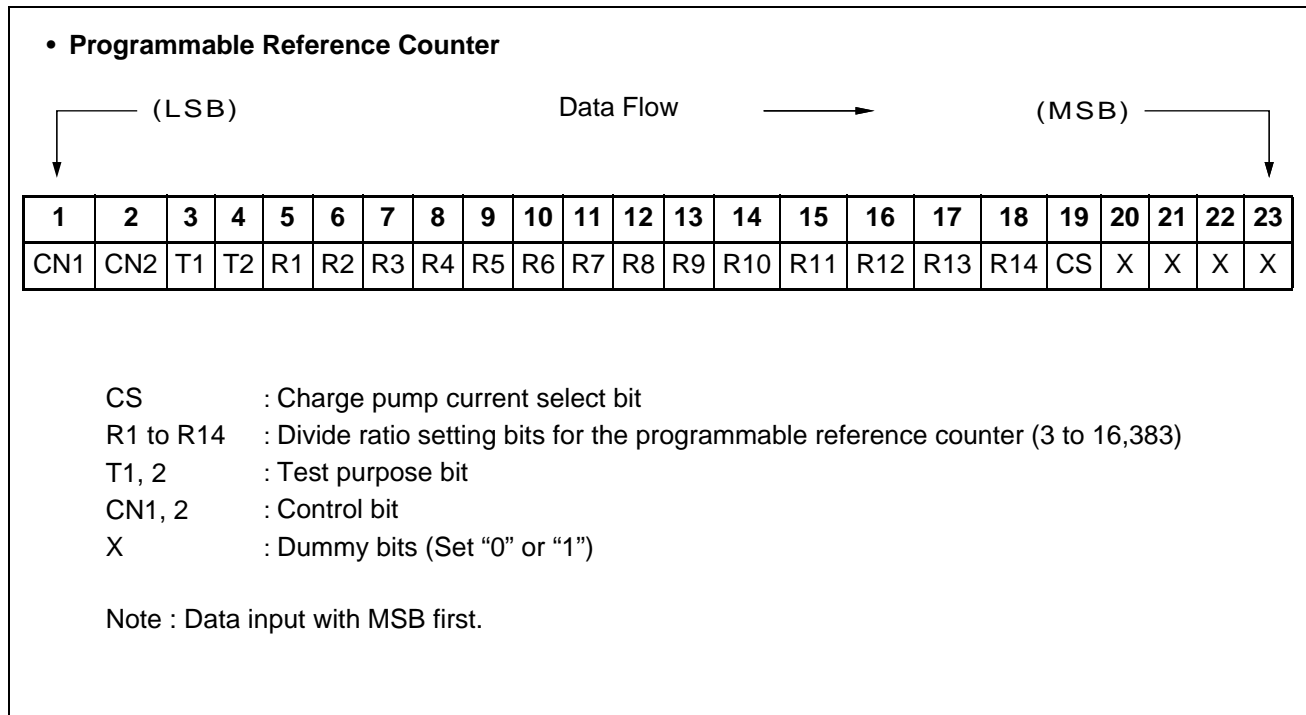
• **Programmable Reference Counter**

(LSB) Data Flow (MSB)

| 1 | 2 | 3 | 4 | 5 | 6 | 7 | 8 | 9 | 10 | 11 | 12 | 13 | 14 | 15 | 16 | 17 | 18 | 19 | 20 | 21 | 22 | 23 |
|---|---|---|---|---|---|---|---|---|---|---|---|---|---|---|---|---|---|---|---|---|---|---|
| CN1 | CN2 | T1 | T2 | R1 | R2 | R3 | R4 | R5 | R6 | R7 | R8 | R9 | R10 | R11 | R12 | R13 | R14 | CS | X | X | X | X |

CS : Charge pump current select bit
R1 to R14 : Divide ratio setting bits for the programmable reference counter (3 to 16,383)
T1, 2 : Test purpose bit
CN1, 2 : Control bit
X : Dummy bits (Set "0" or "1")

Note : Data input with MSB first.